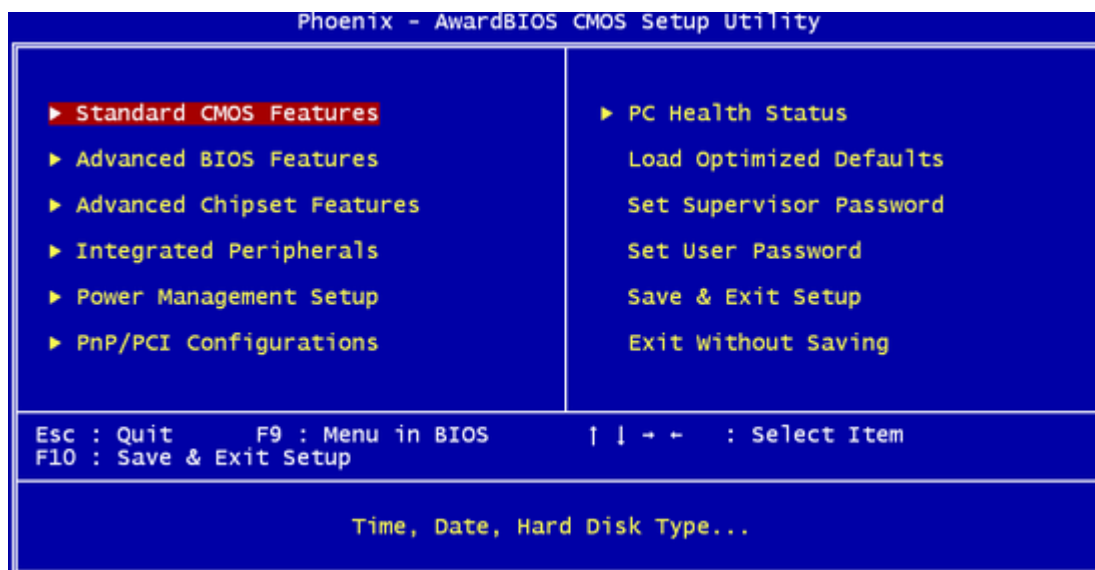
Phoenix - AwardBIOS CMOS Setup Utility

► Standard CMOS Features
► Advanced BIOS Features
► Advanced Chipset Features
► Integrated Peripherals
► Power Management Setup
► PnP/PCI Configurations

► PC Health Status
Load Optimized Defaults
Set Supervisor Password
Set User Password
Save & Exit Setup
Exit Without Saving

Esc : Quit F9 : Menu in BIOS ↑ ↓ → ← : Select Item
F10 : Save & Exit Setup

Time, Date, Hard Disk Type...